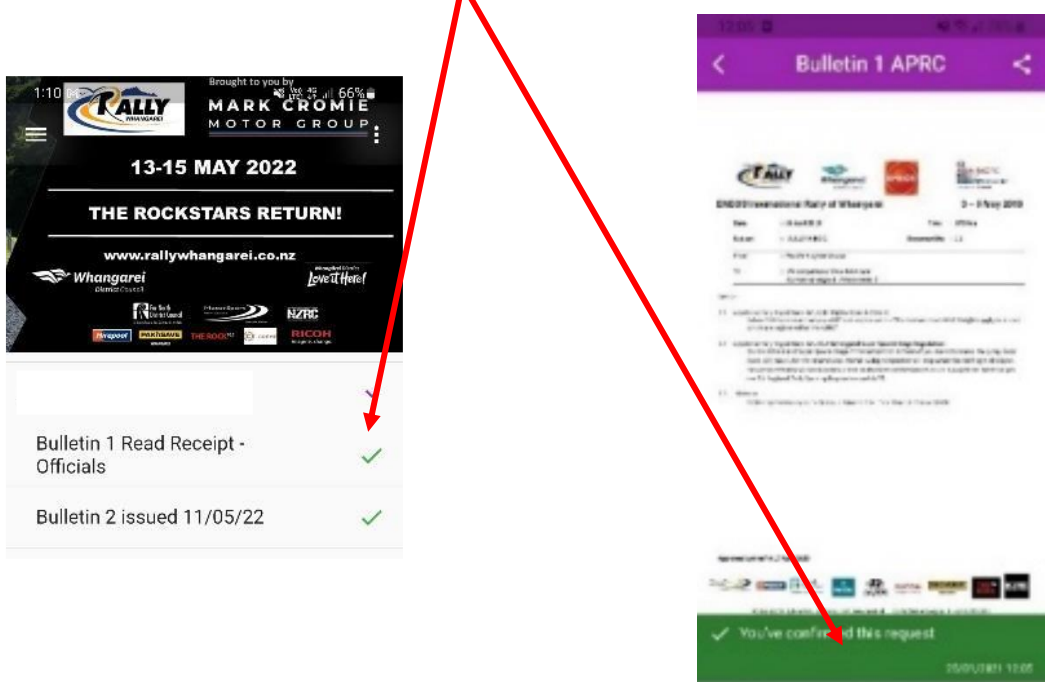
1:10 66%

RALLY WHANGAREI

Brought to you by

MARK CROMIE MOTOR GROUP

13-15 MAY 2022

THE ROCKSTARS RETURN!

www.rallywhangarei.co.nz

Whangarei District Council

Love it Here!

NZRC

RICOH

THE ROCK

Bulletin 1 Read Receipt - Officials

Bulletin 2 issued 11/05/22

Bulletin 1 APRC

RALLY

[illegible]

✓ You've confir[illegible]d this request

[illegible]